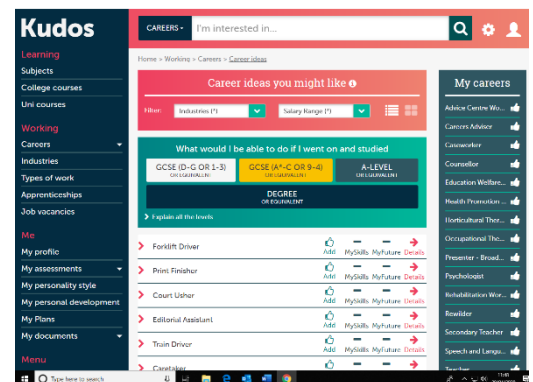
Kudos

CAREERS ▾ I'm interested in...

Learning
Subjects
College courses
Uni courses

Working
Careers
Industries
Types of work
Apprenticeships
Job vacancies

Me
My profile
My assessments
My personality style
My personal development
My Plans
My documents

Menu

Home » Working » Careers » Career ideas

Career ideas you might like

Filter: Industries (*) Salary Range (*)

What would I be able to do if I went on and studied

GCSE (D-G OR 1-3) OR EQUIVALENT
GCSE (A*-C OR 9-4) OR EQUIVALENT
A-LEVEL OR EQUIVALENT
DEGREE OR EQUIVALENT

Explain all the levels

| | | | | |
|---|---|---|---|---|
| Forklift Driver | Add | MySkills | MyFuture | Details |
| Print Finisher | Add | MySkills | MyFuture | Details |
| Court Usher | Add | MySkills | MyFuture | Details |
| Editorial Assistant | Add | MySkills | MyFuture | Details |
| Train Driver | Add | MySkills | MyFuture | Details |
| Caretaker | | | | |

My careers
Advice Centre Wo...
Careers Adviser
Caseworker
Counsellor
Education Welfare...
Health Promotion ...
Horticultural Ther...
Occupational The...
Presenter - Broad...
Psychologist
Rehabilitation Wor...
Rewilder
Secondary Teacher
Speech and Langu...
Teacher

Type here to search